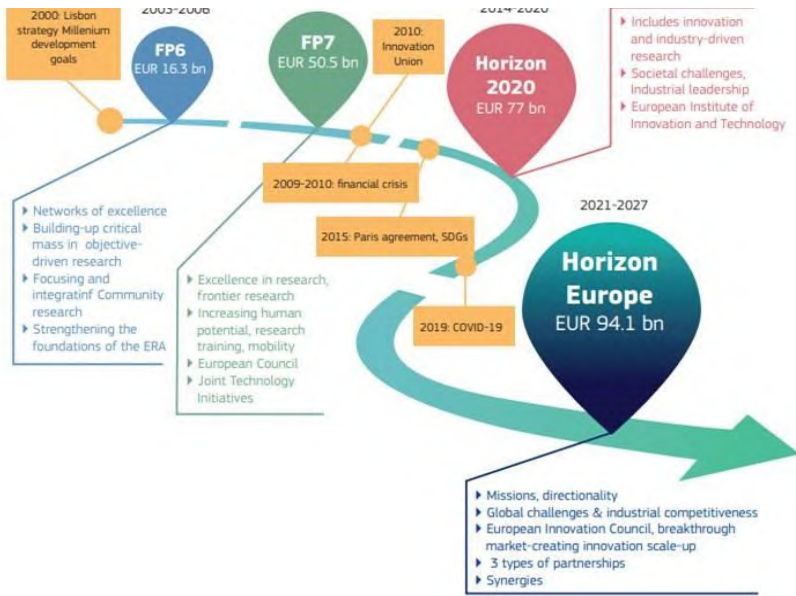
2000: Lisbon strategy Millenium development goals

2003-2006

FP6
EUR 16.3 bn

FP7
EUR 50.5 bn

2010: Innovation Union

2014-2020

Horizon 2020
EUR 77 bn

▸ Includes innovation and industry-driven research
▸ Societal challenges, Industrial leadership
▸ European Institute of Innovation and Technology

▸ Networks of excellence
▸ Building-up critical mass in objective-driven research
▸ Focusing and integratinf Community research
▸ Strengthening the foundations of the ERA

2009-2010: financial crisis

2015: Paris agreement, SDGs

2021-2027

Horizon Europe
EUR 94.1 bn

▸ Excellence in research, frontier research
▸ Increasing human potential, research training, mobility
▸ European Council
▸ Joint Technology Initiatives

2019: COVID-19

▸ Missions, directionality
▸ Global challenges & industrial competitiveness
▸ European Innovation Council, breakthrough market-creating innovation scale-up
▸ 3 types of partnerships
▸ Synergies